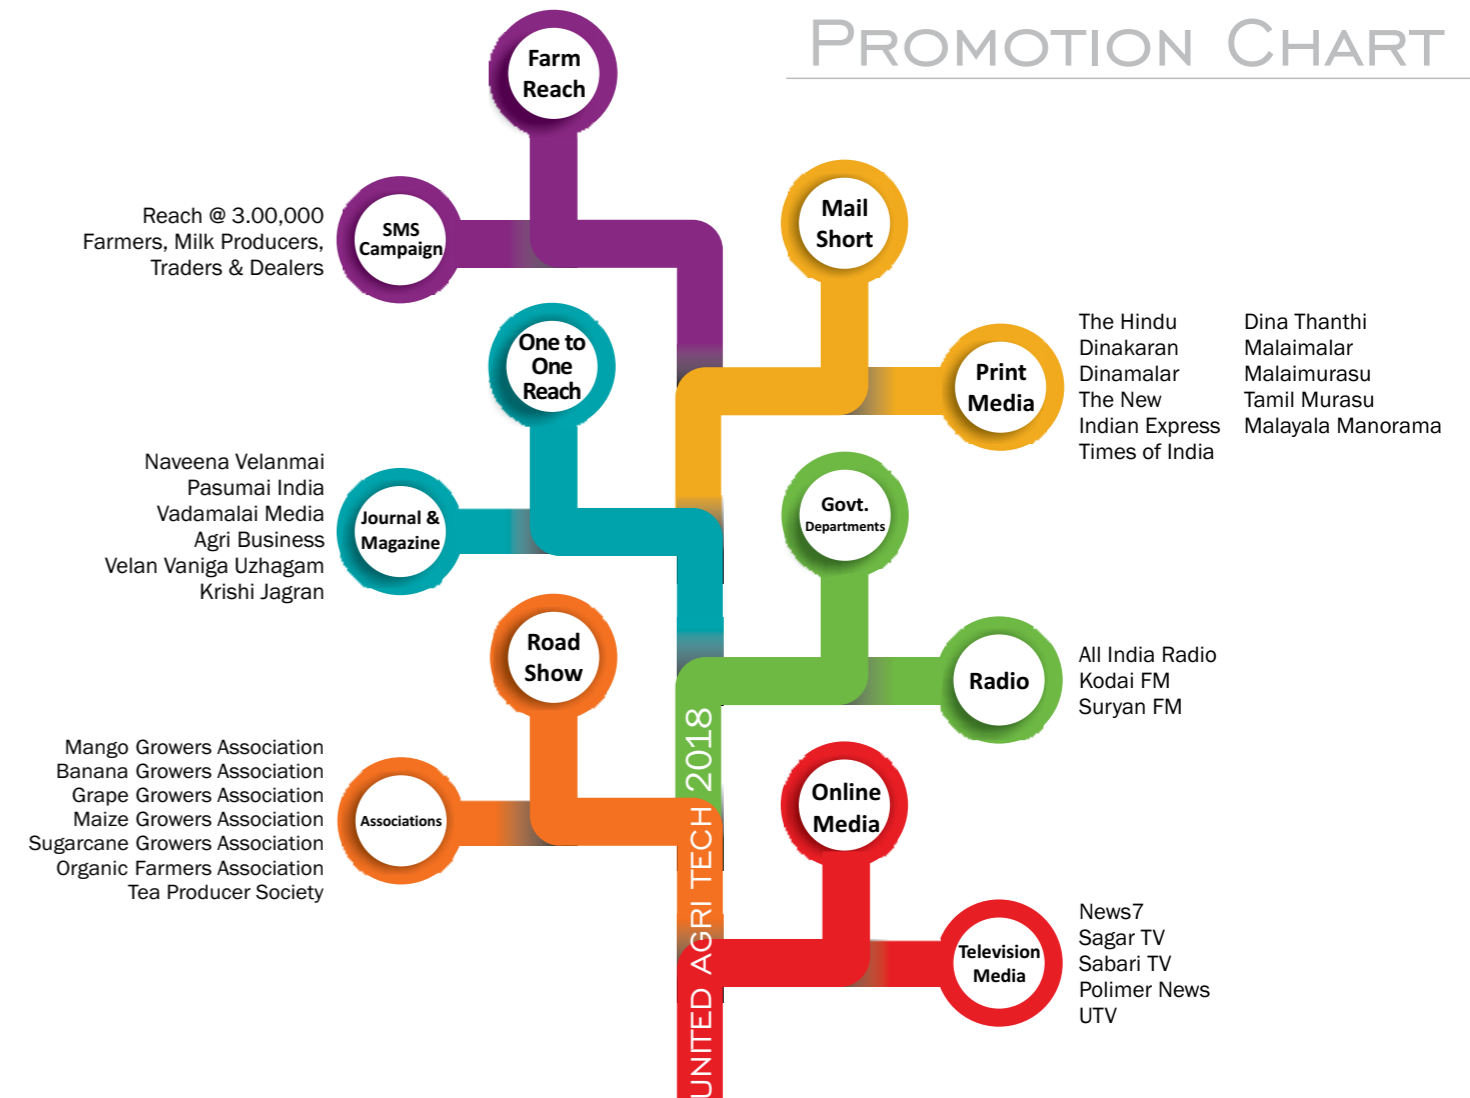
PROMOTION CHART

Farm Reach

SMS Campaign

Reach @ 3.00,000 Farmers, Milk Producers, Traders & Dealers

Mail Short

Print Media

The Hindu
Dinakaran
Dinamalar
The New Indian Express
Times of India

Dina Thanthi
Malaimalar
Malaimurasu
Tamil Murasu
Malayala Manorama

One to One Reach

Journal & Magazine

Naveena Velanmai
Pasumai India
Vadamalai Media
Agri Business
Velan Vaniga Uzhagam
Krishi Jagran

Govt. Departments

Radio

All India Radio
Kodai FM
Suryan FM

Road Show

Associations

Mango Growers Association
Banana Growers Association
Grape Growers Association
Maize Growers Association
Sugarcane Growers Association
Organic Farmers Association
Tea Producer Society

Online Media

Television Media

News7
Sagar TV
Sabari TV
Polimer News
UTV

UNITED AGRI TECH 2018